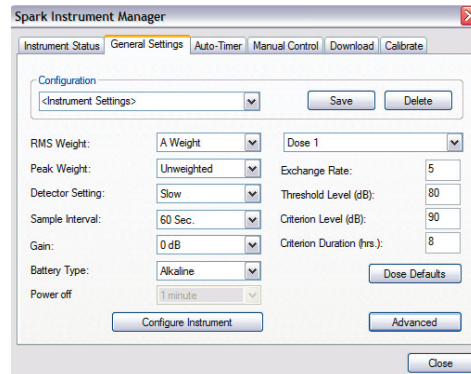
Spark Instrument Manager

Instrument Status | General Settings | Auto-Timer | Manual Control | Download | Calibrate

Configuration
<Instrument Settings>
Save
Delete

RMS Weight: A Weight
Peak Weight: Unweighted
Detector Setting: Slow
Sample Interval: 60 Sec.
Gain: 0 dB
Battery Type: Alkaline
Power off 1 minute

Dose 1
Exchange Rate: 5
Threshold Level (dB): 80
Criterion Level (dB): 90
Criterion Duration (hrs.): 8

Dose Defaults

Configure Instrument
Advanced

Close